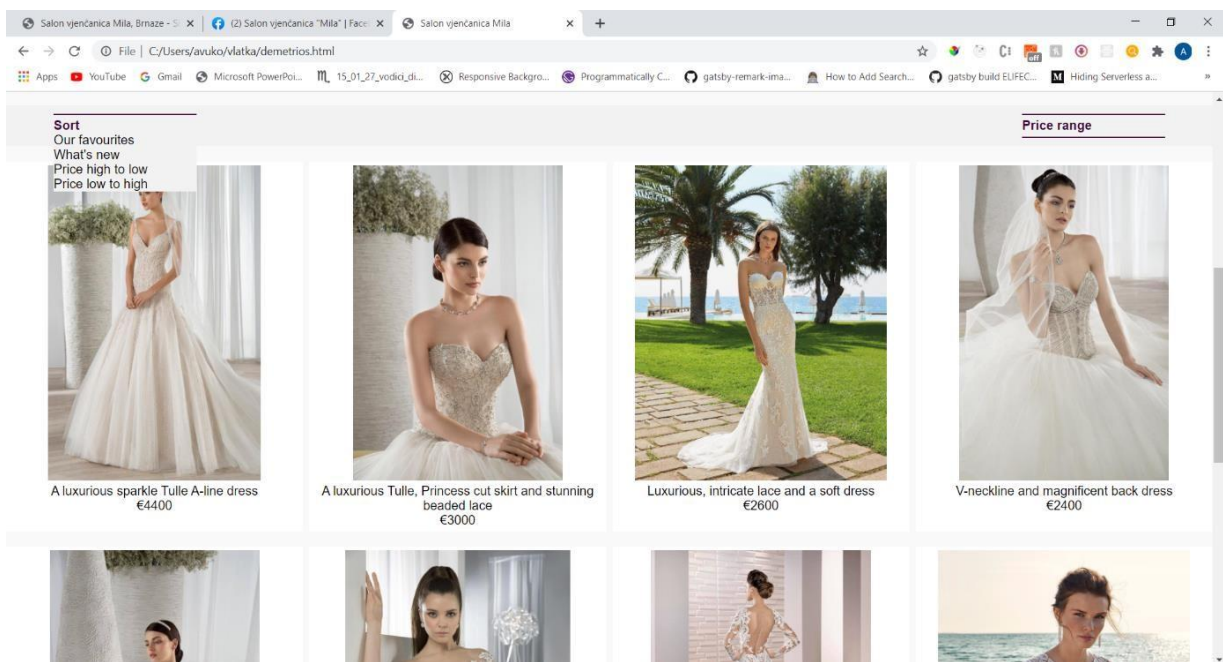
Salon vjenčanica Mila, Brnaze - S ×
(2) Salon vjenčanica "Mila" | Face ×
Salon vjenčanica Mila ×
+

File | C:/Users/avuko/vlatka/demetrios.html

Apps YouTube Gmail Microsoft PowerPoi... 15_01_27_vodici_di... Responsive Backgro... Programmatically C... gatsby-remark-ima... How to Add Search... gatsby build ELIFEC... Hiding Serverless a...

Sort
Our favourites
What's new
Price high to low
Price low to high

Price range

A luxurious sparkle Tulle A-line dress
€4400

A luxurious Tulle, Princess cut skirt and stunning beaded lace
€3000

Luxurious, intricate lace and a soft dress
€2600

V-neckline and magnificent back dress
€2400